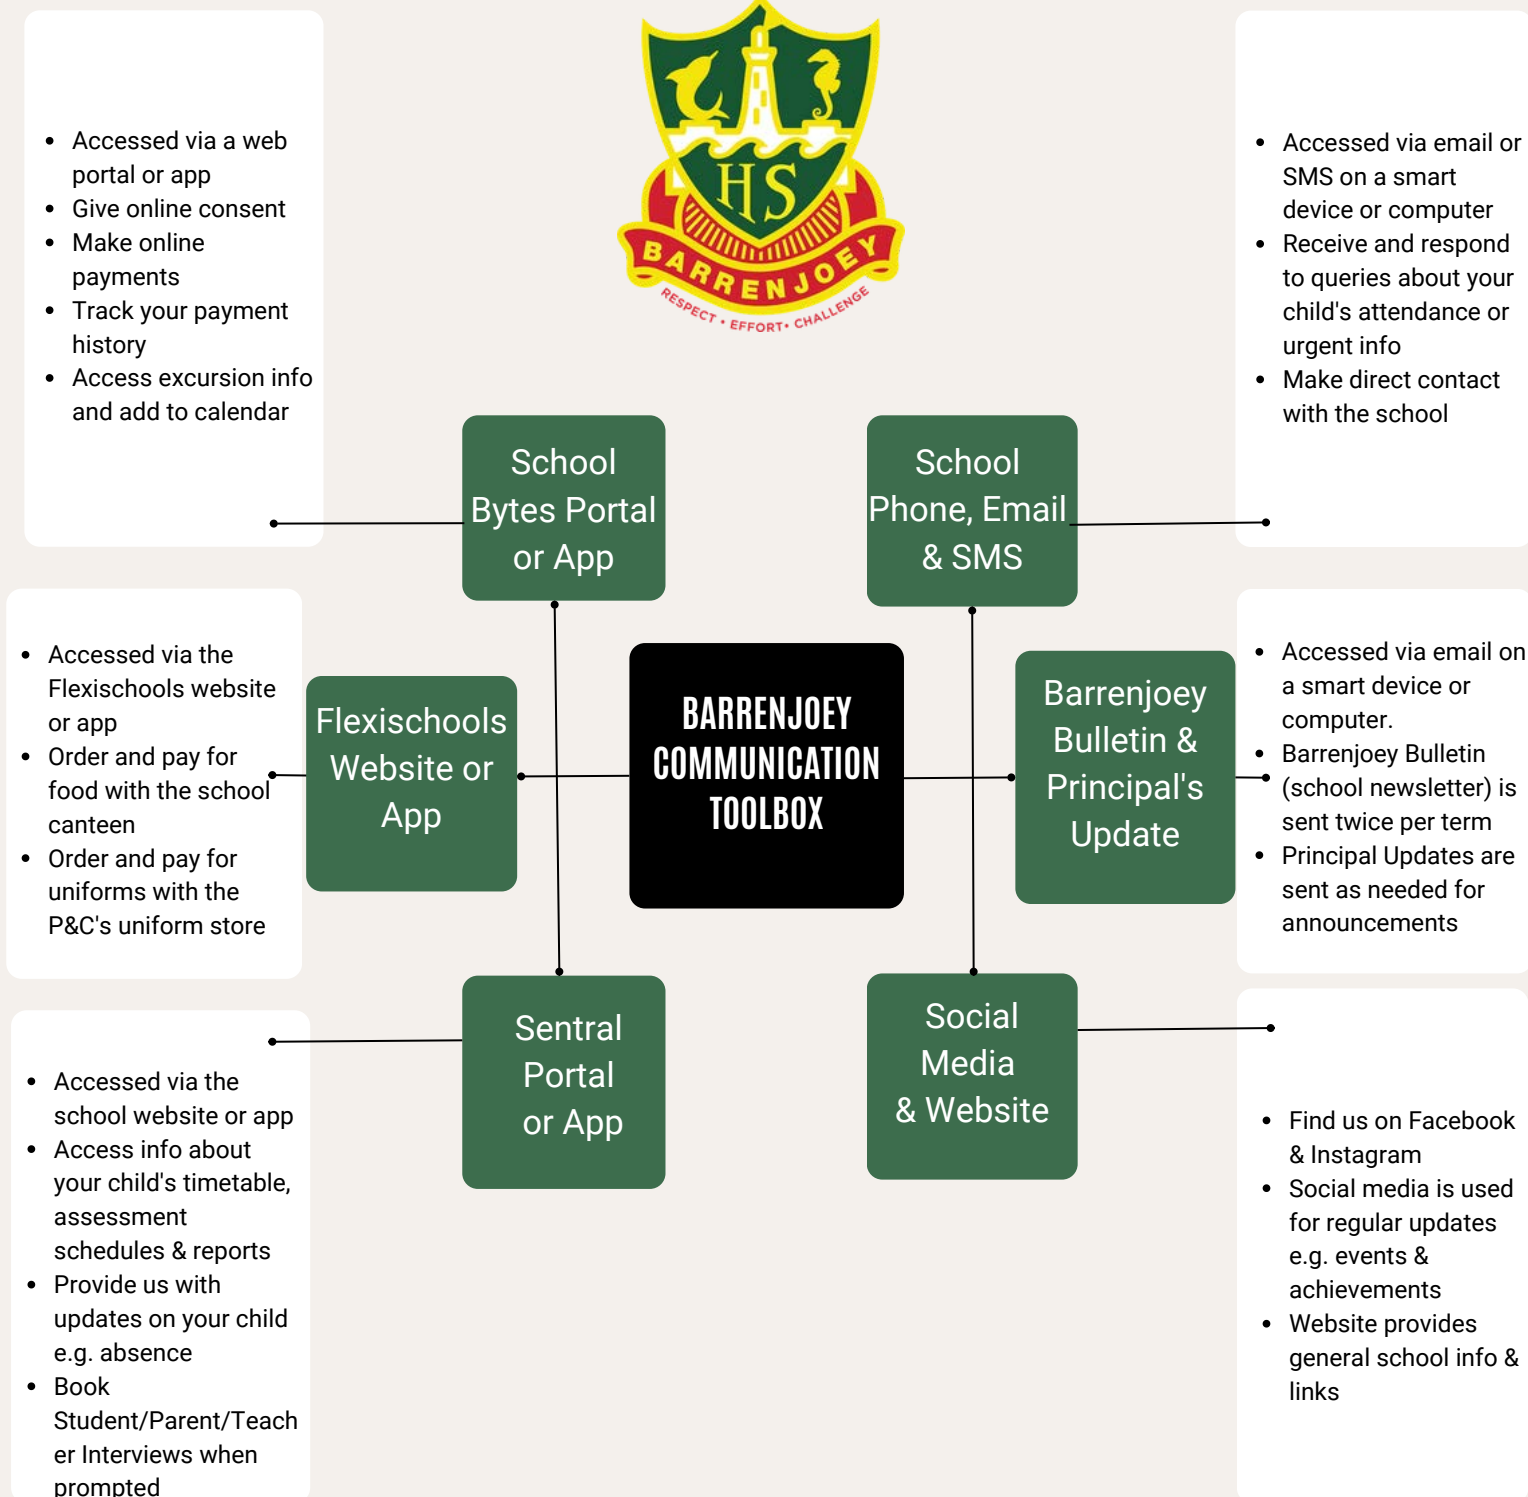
HS
BARRENJOEY
RESPECT • EFFORT • CHALLENGE

- Accessed via a web portal or app
- Give online consent
- Make online payments
- Track your payment history
- Access excursion info and add to calendar

- Accessed via email or SMS on a smart device or computer
- Receive and respond to queries about your child's attendance or urgent info
- Make direct contact with the school

School Bytes Portal or App

School Phone, Email & SMS

- Accessed via the Flexischools website or app
- Order and pay for food with the school canteen
- Order and pay for uniforms with the P&C's uniform store

Flexischools Website or App

BARRENJOEY COMMUNICATION TOOLBOX

Barrenjoey Bulletin & Principal's Update

- Accessed via email on a smart device or computer.
- Barrenjoey Bulletin (school newsletter) is sent twice per term
- Principal Updates are sent as needed for announcements

Sentral Portal or App

Social Media & Website

- Accessed via the school website or app
- Access info about your child's timetable, assessment schedules & reports
- Provide us with updates on your child e.g. absence
- Book Student/Parent/Teacher Interviews when prompted

- Find us on Facebook & Instagram
- Social media is used for regular updates e.g. events & achievements
- Website provides general school info & links